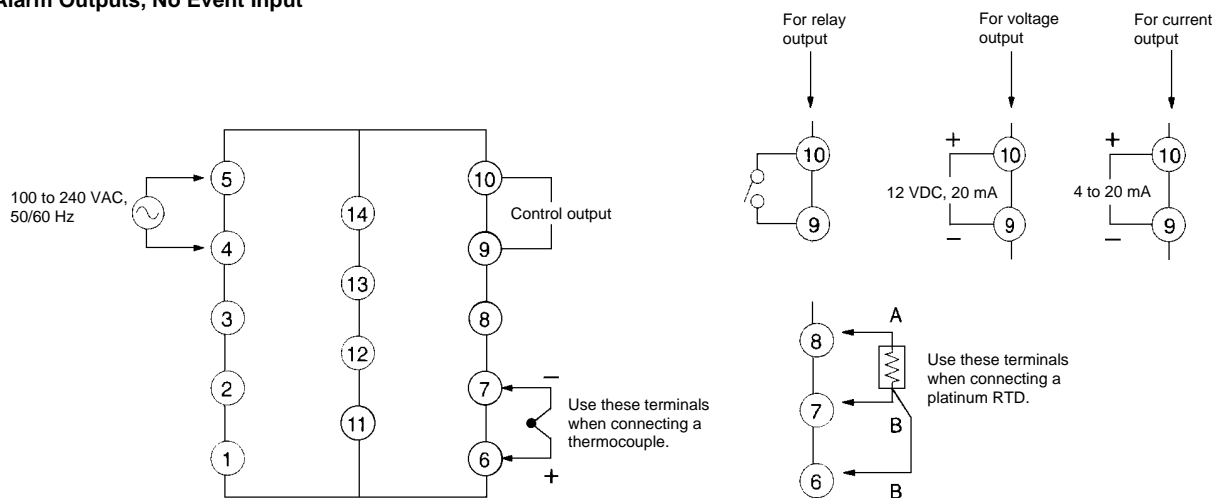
Alarm Outputs, No Event Input

100 to 240 VAC, 50/60 Hz

5
4
3
2
1

14
13
12
11

10
9
8
7
6

Control output

−
+

Use these terminals when connecting a thermocouple.

For relay output

10
9

For voltage output

+
10
12 VDC, 20 mA
−
9

For current output

+
10
4 to 20 mA
−
9

8
7
6

A
B
B

Use these terminals when connecting a platinum RTD.